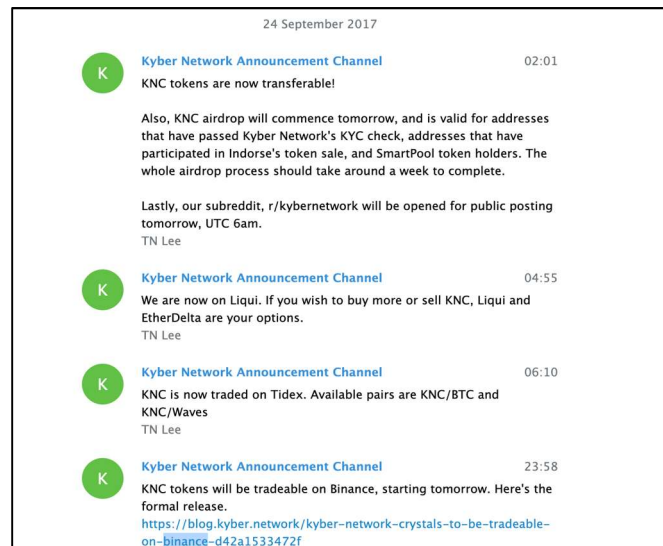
24 September 2017

K

Kyber Network Announcement Channel 02:01

KNC tokens are now transferable!

Also, KNC airdrop will commence tomorrow, and is valid for addresses that have passed Kyber Network's KYC check, addresses that have participated in Indorse's token sale, and SmartPool token holders. The whole airdrop process should take around a week to complete.

Lastly, our subreddit, r/kybernetwork will be opened for public posting tomorrow, UTC 6am.
TN Lee

K

Kyber Network Announcement Channel 04:55

We are now on Liqui. If you wish to buy more or sell KNC, Liqui and EtherDelta are your options.
TN Lee

K

Kyber Network Announcement Channel 06:10

KNC is now traded on Tidex. Available pairs are KNC/BTC and KNC/Waves
TN Lee

K

Kyber Network Announcement Channel 23:58

KNC tokens will be tradeable on Binance, starting tomorrow. Here's the formal release.
https://blog.kyber.network/kyber-network-crystals-to-be-tradeable-on-binance-d42a1533472f